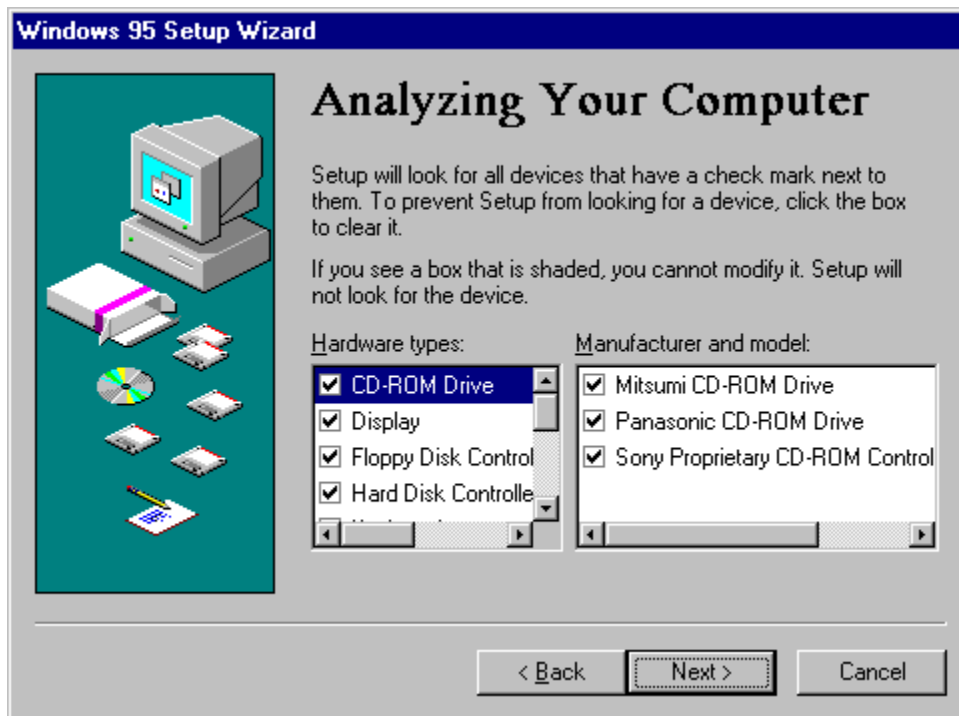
Windows 95 Setup Wizard

Analyzing Your Computer

Setup will look for all devices that have a check mark next to them. To prevent Setup from looking for a device, click the box to clear it.

If you see a box that is shaded, you cannot modify it. Setup will not look for the device.

Hardware types:
CD-ROM Drive
Display
Floppy Disk Control
Hard Disk Controlle
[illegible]

Manufacturer and model:
Mitsumi CD-ROM Drive
Panasonic CD-ROM Drive
Sony Proprietary CD-ROM Control

< Back
Next >
Cancel